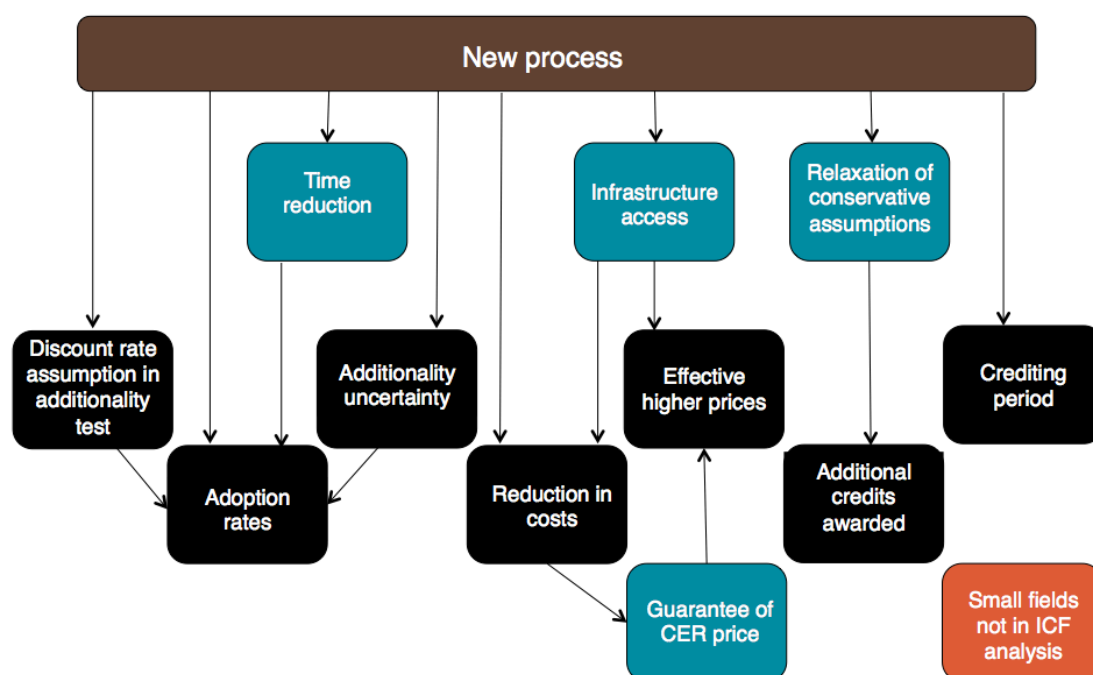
New process

Time reduction

Infrastructure access

Relaxation of conservative assumptions

Discount rate assumption in additionality test

Additionality uncertainty

Effective higher prices

Crediting period

Adoption rates

Reduction in costs

Additional credits awarded

Guarantee of CER price

Small fields not in ICF analysis